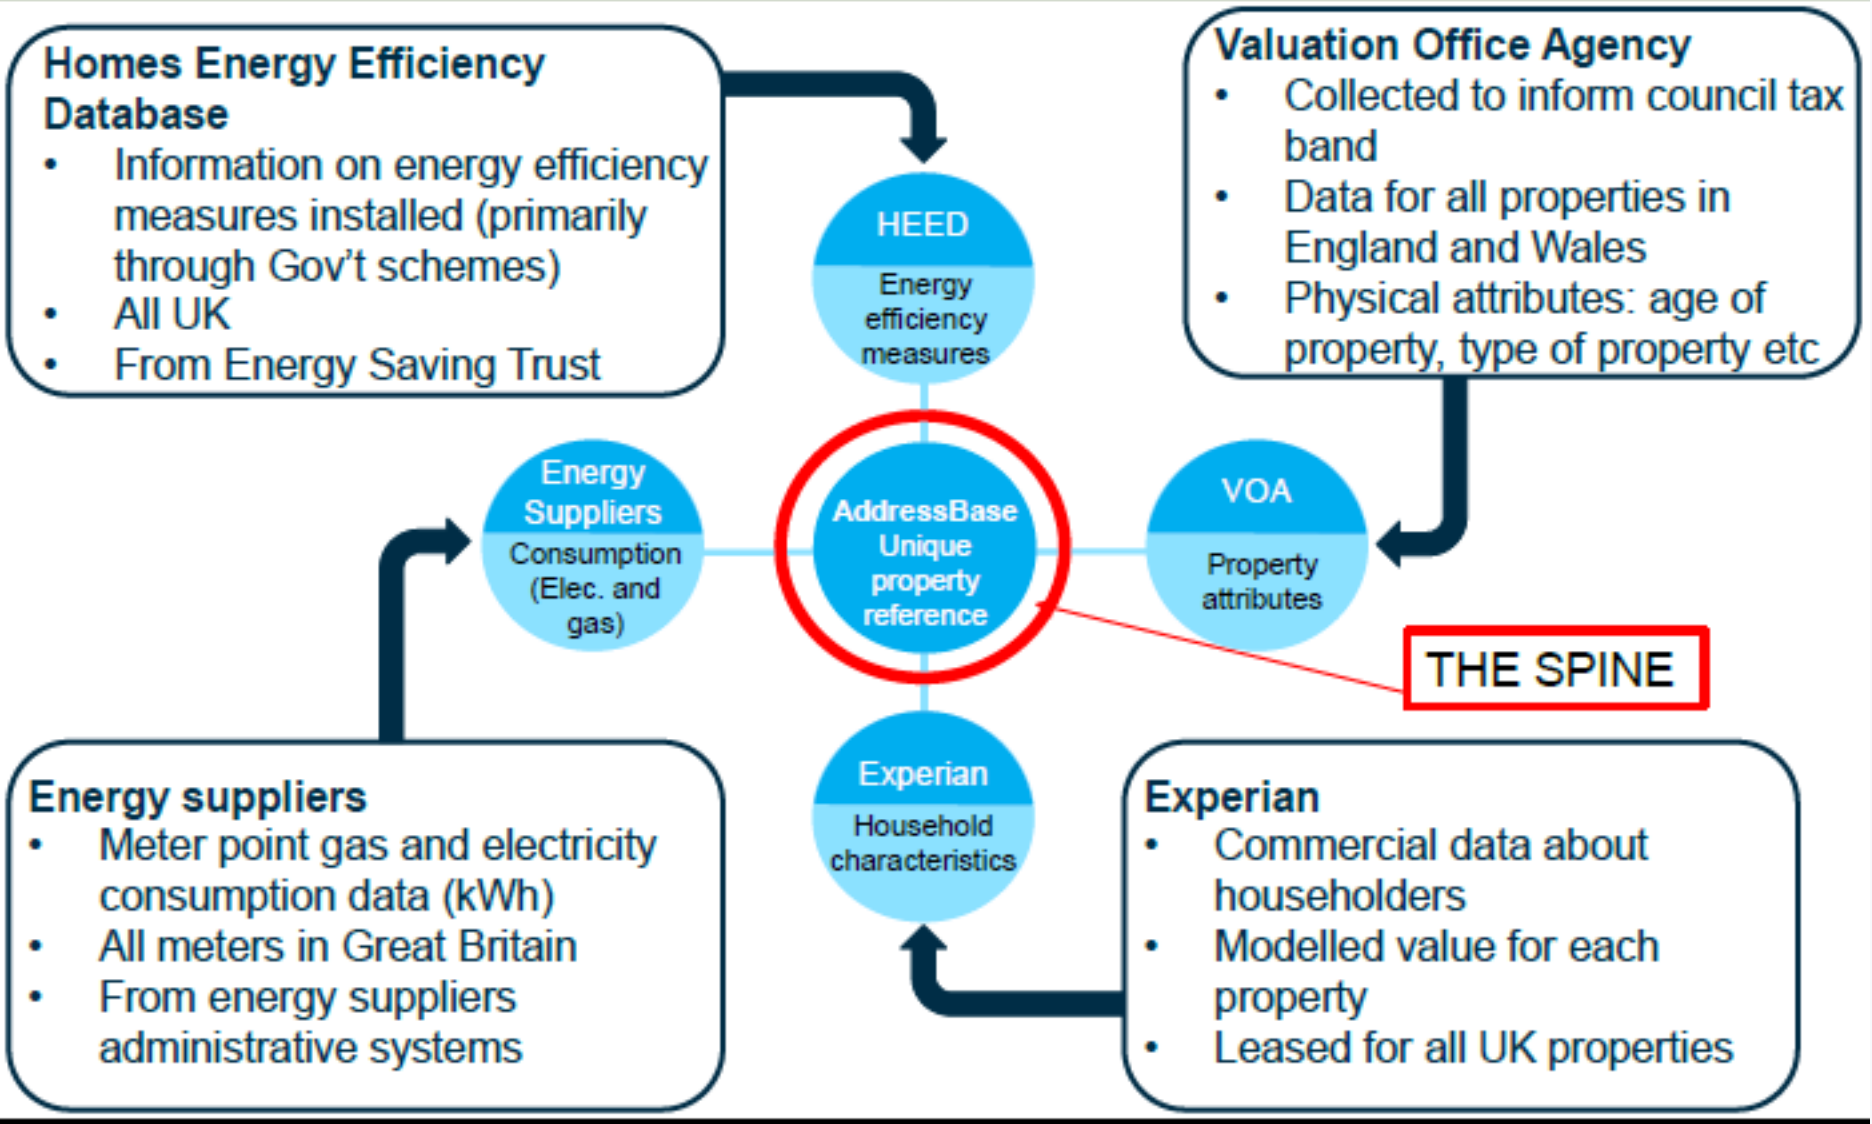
Homes Energy Efficiency Database
• Information on energy efficiency measures installed (primarily through Gov't schemes)
• All UK
• From Energy Saving Trust

Valuation Office Agency
• Collected to inform council tax band
• Data for all properties in England and Wales
• Physical attributes: age of property, type of property etc

HEED
Energy efficiency measures

Energy Suppliers
Consumption (Elec. and gas)

AddressBase Unique property reference

VOA
Property attributes

THE SPINE

Experian
Household characteristics

Energy suppliers
• Meter point gas and electricity consumption data (kWh)
• All meters in Great Britain
• From energy suppliers administrative systems

Experian
• Commercial data about householders
• Modelled value for each property
• Leased for all UK properties